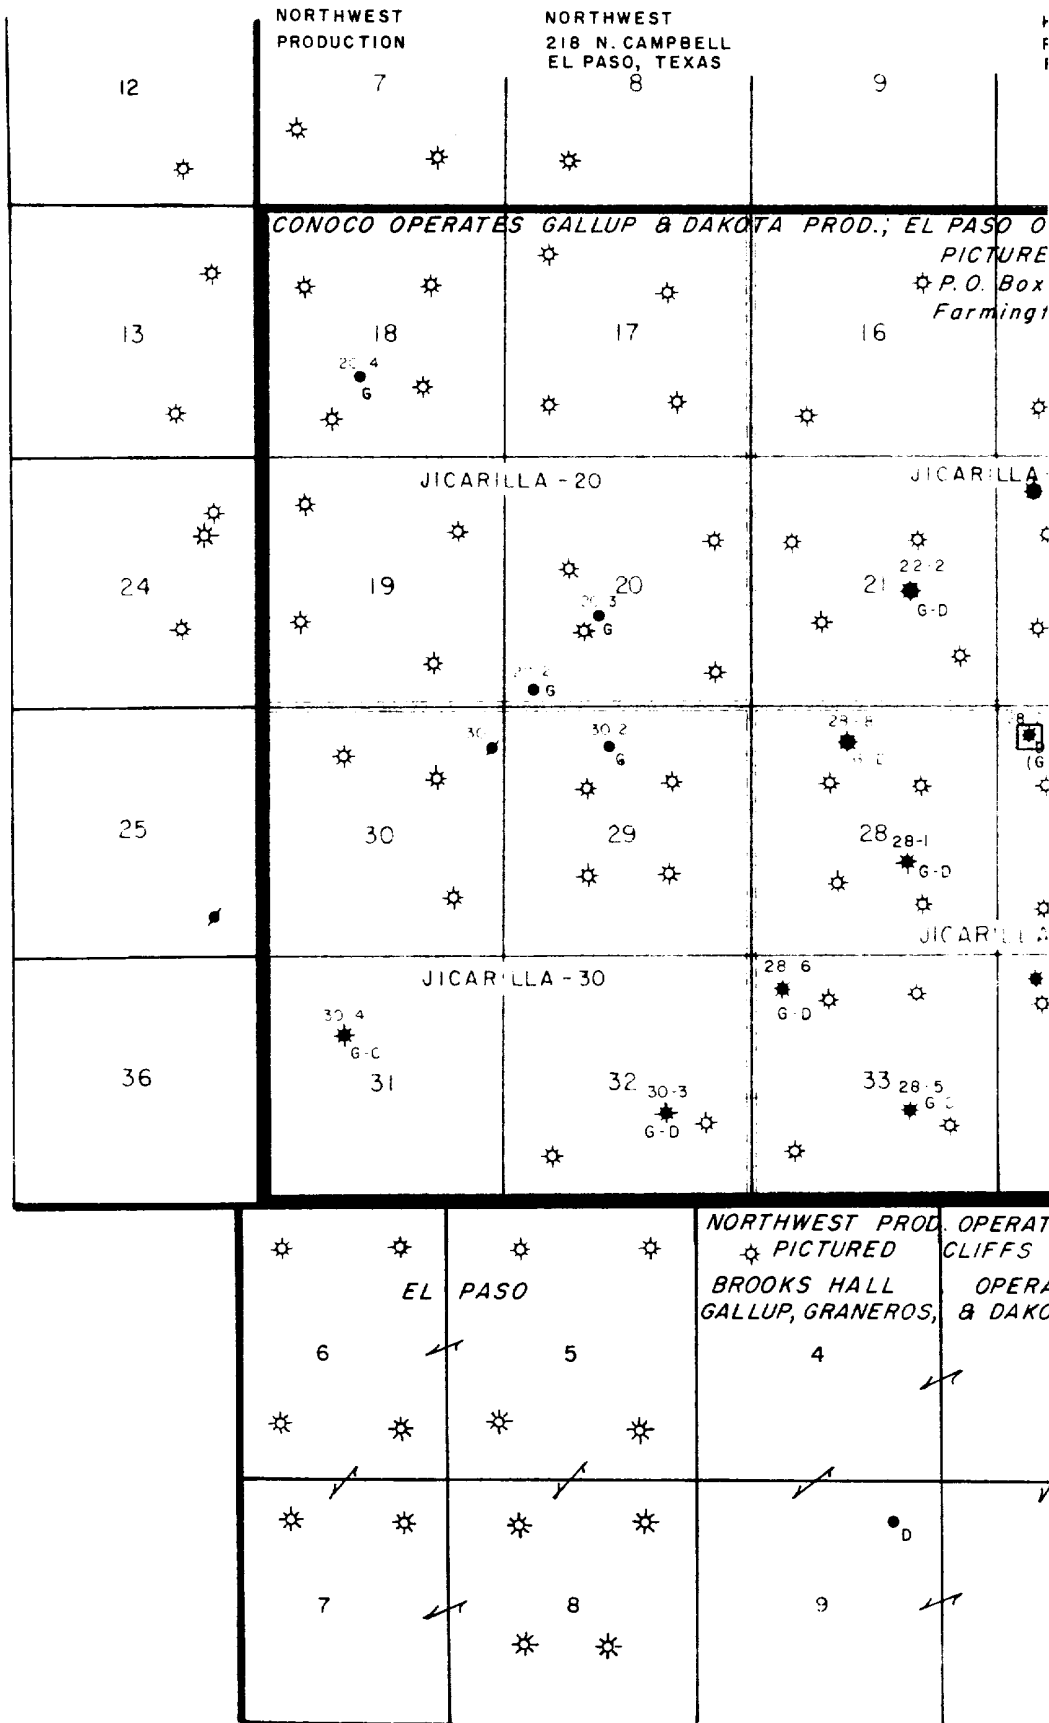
NORTHWEST PRODUCTION

NORTHWEST
218 N. CAMPBELL
EL PASO, TEXAS

12

7

8

9

CONOCO OPERATES GALLUP & DAKOTA PROD.; EL PASO O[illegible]
PICTURE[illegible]
P.O. Box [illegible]
Farmingt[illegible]

13

18

20-4
G

17

16

JICARILLA - 20

JICARILLA-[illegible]

24

19

20

20-3
G

21

22-2
G-D

20-2
G

30

30-2
G

28-8
G-D

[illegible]8
(G

25

30

29

28

28-1
G-D

JICARILLA

JICARILLA - 30

28-6
G-D

36

30-4
G-C

31

32

30-3
G-D

33

28-5
G-C

EL PASO

NORTHWEST PROD. OPERAT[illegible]
PICTURED CLIFFS
BROOKS HALL OPERA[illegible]
GALLUP, GRANEROS, & DAKO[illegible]

6

5

4

D

7

8

9